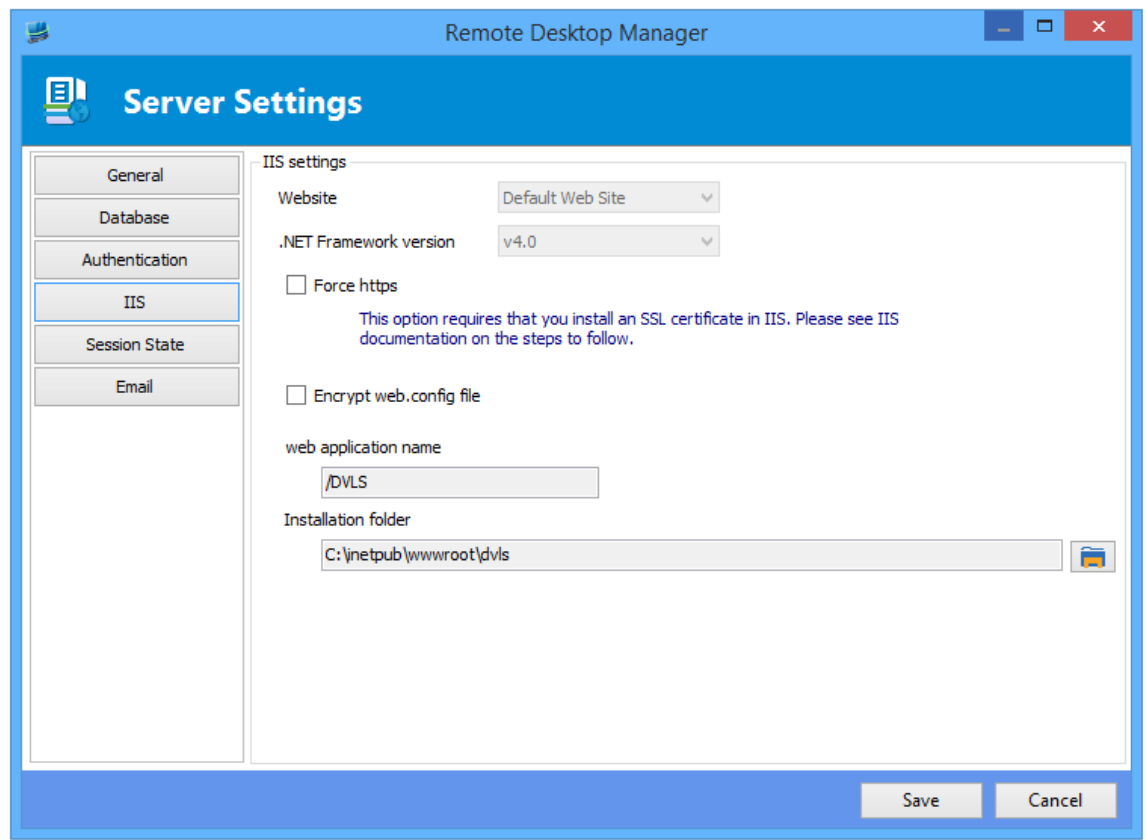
Remote Desktop Manager

Server Settings

General
Database
Authentication
IIS
Session State
Email

IIS settings

Website
Default Web Site

.NET Framework version
v4.0

Force https

This option requires that you install an SSL certificate in IIS. Please see IIS documentation on the steps to follow.

Encrypt web.config file

web application name
/DVLS

Installation folder
C:\inetpub\wwwroot\dvls

Save
Cancel